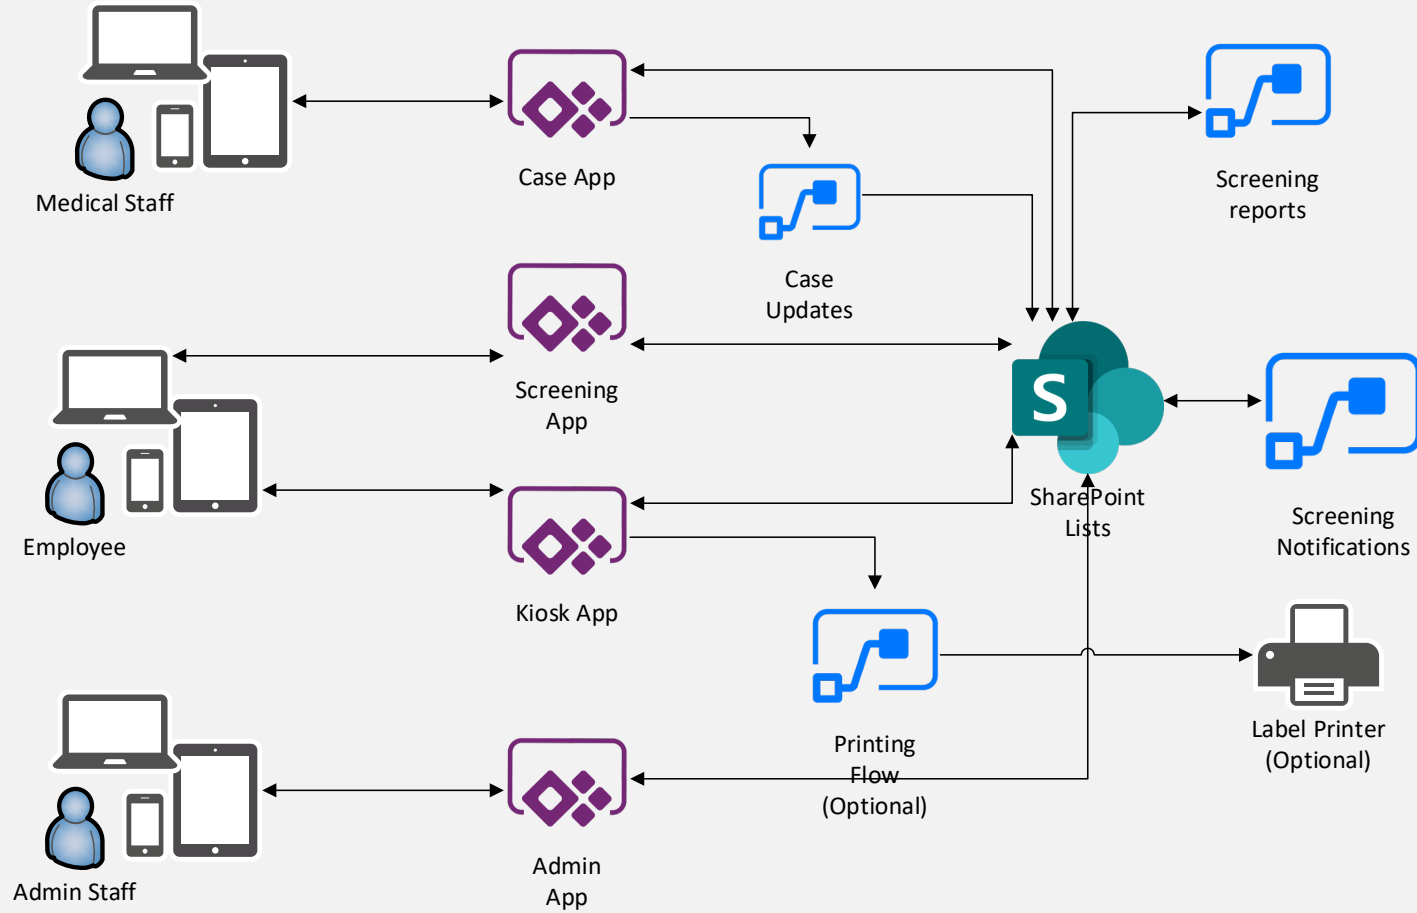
Medical Staff

Case App

Case Updates

Screening reports

Screening App

SharePoint Lists

Screening Notifications

Employee

Kiosk App

Printing Flow (Optional)

Label Printer (Optional)

Admin Staff

Admin App